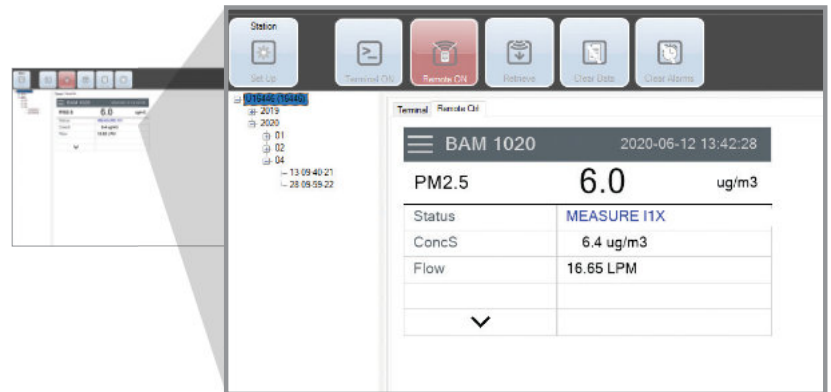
Station

Set Up

Terminal ON

Remote ON

Retrieve

Clear Data

Clear Alarms

01940 (1940)
2019
2020
01
02
04
13 09:40:21
28 09:59:22

Terminal Remote Ctl

BAM 1020 2020-06-12 13:42:28

PM2.5 6.0 ug/m3

| | |
|---|---|
| Status | MEASURE I1X |
| ConcS | 6.4 ug/m3 |
| Flow | 16.65 LPM |
| | |
| ⌄ | |